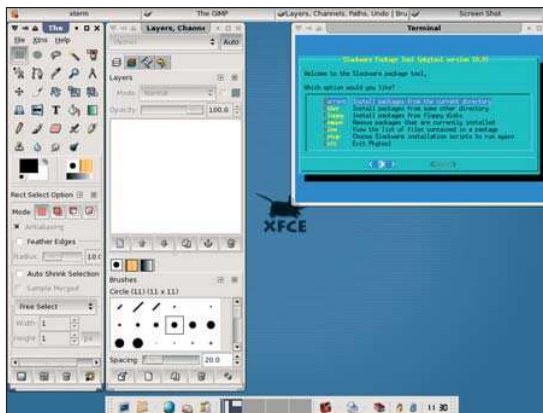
xterm
The GIMP
Layers, Channels, Paths, Undo | Bru
Screen Shot
The
File Xtns Help
Layers, Channe
Auto
Terminal
Layers
Mode Normal
Opacity 100.0
Slackware Package Tool (pkgtool version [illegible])
Welcome to the Slackware package tool.
Which option would you like?
Current Install packages from the current directory
Other Install packages from some other directory
Floppy Install packages from floppy disks
Remove Remove packages that are currently installed
View View the list of files contained in a package
Setup Choose Slackware installation scripts to run again
Exit Exit Pkgtool
< OK >
<Cancel>
XFCE
Rect Select Options
Mode
Antialiasing
Feather Edges
Radius 10
Auto Shrink Selection
Sample Merged
Free Select
Width 1
Height 1
Brushes
Circle (11) (11 x 11)
Spacing 20.0
11:30